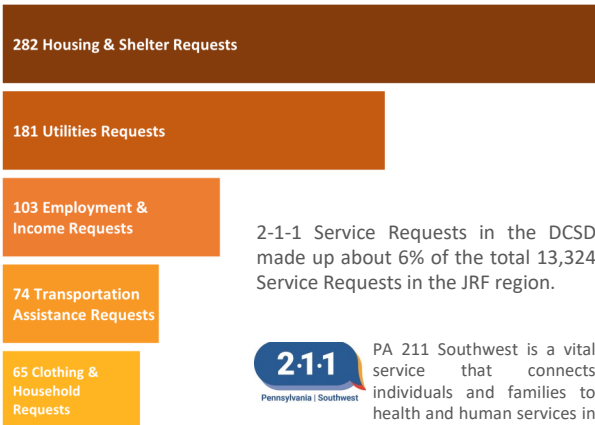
282 Housing & Shelter Requests

181 Utilities Requests

103 Employment & Income Requests

74 Transportation Assistance Requests

65 Clothing & Household Requests

2-1-1 Service Requests in the DCSD made up about 6% of the total 13,324 Service Requests in the JRF region.

2·1·1
Pennsylvania | Southwest

PA 211 Southwest is a vital service that connects individuals and families to health and human services in